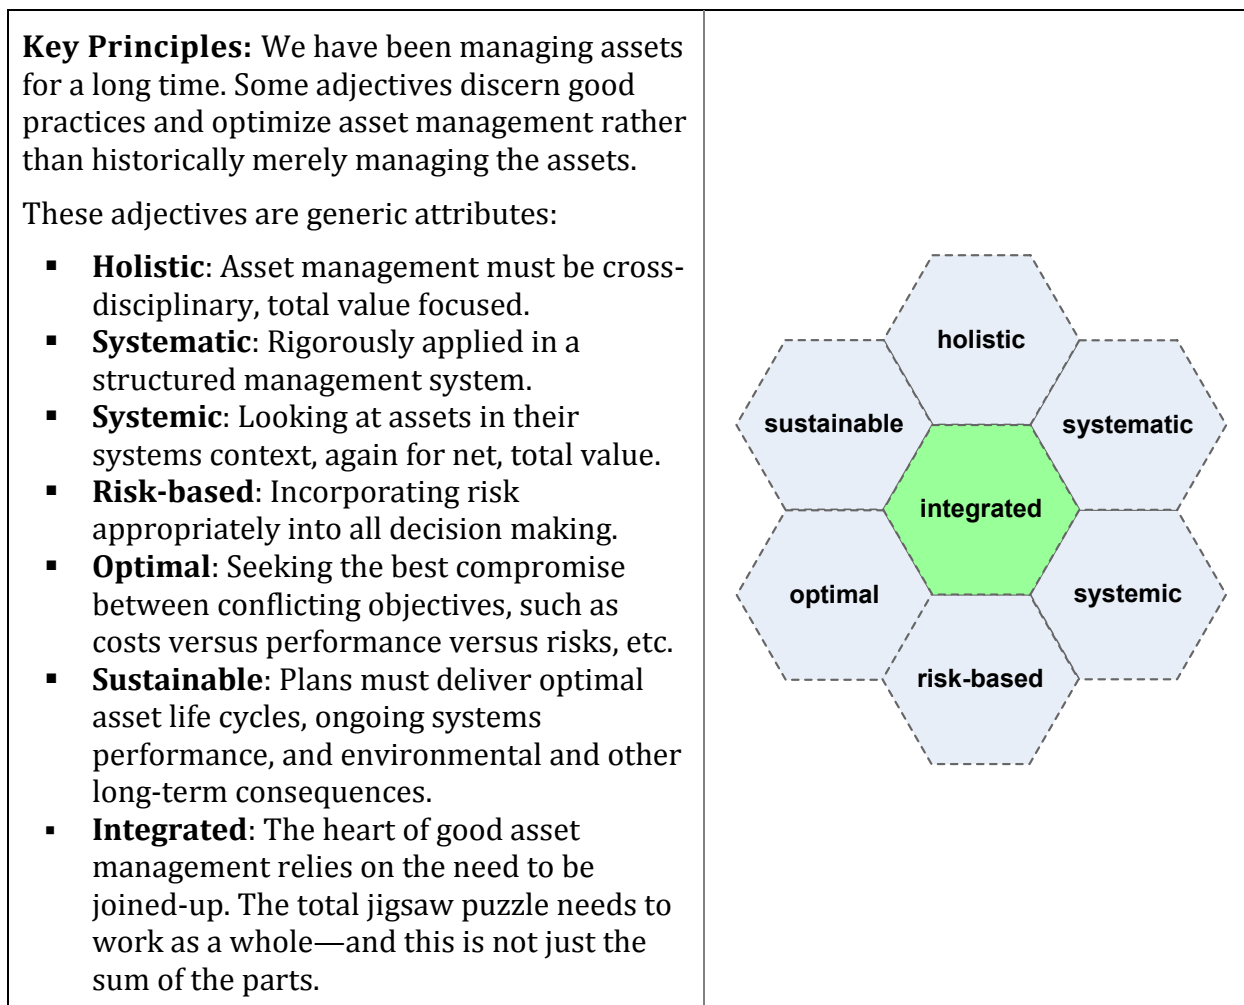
**Key Principles:** We have been managing assets for a long time. Some adjectives discern good practices and optimize asset management rather than historically merely managing the assets.

These adjectives are generic attributes:

- **Holistic**: Asset management must be cross-disciplinary, total value focused.
- **Systematic**: Rigorously applied in a structured management system.
- **Systemic**: Looking at assets in their systems context, again for net, total value.
- **Risk-based**: Incorporating risk appropriately into all decision making.
- **Optimal**: Seeking the best compromise between conflicting objectives, such as costs versus performance versus risks, etc.
- **Sustainable**: Plans must deliver optimal asset life cycles, ongoing systems performance, and environmental and other long-term consequences.
- **Integrated**: The heart of good asset management relies on the need to be joined-up. The total jigsaw puzzle needs to work as a whole—and this is not just the sum of the parts.

holistic
sustainable
systematic
integrated
optimal
systemic
risk-based